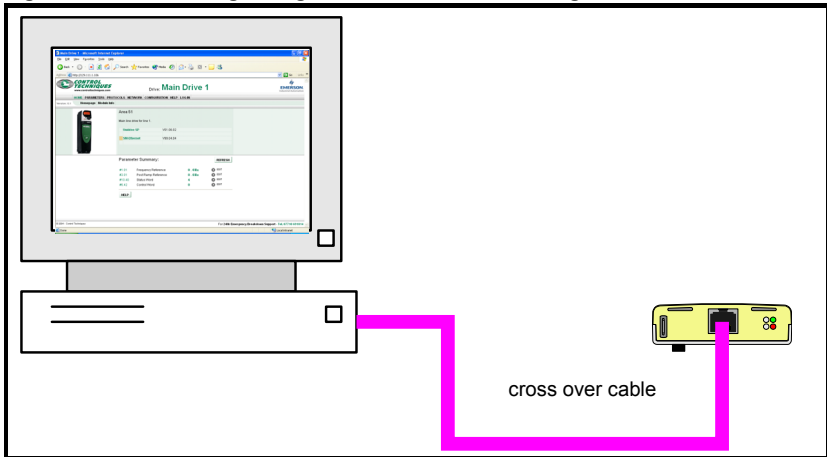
Main Drive 1 - Microsoft Internet Explorer

File Edit View Favorites Tools Help

CONTROL TECHNIQUES

Drive Main Drive 1

EMERSON

HOME PARAMETERS PROTOCOLS NETWORK CONFIGURATION HELP LOGIN

Homepage Module Info

Drive 01

Main Drive 1

Parameter Summary:

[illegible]

cross over cable